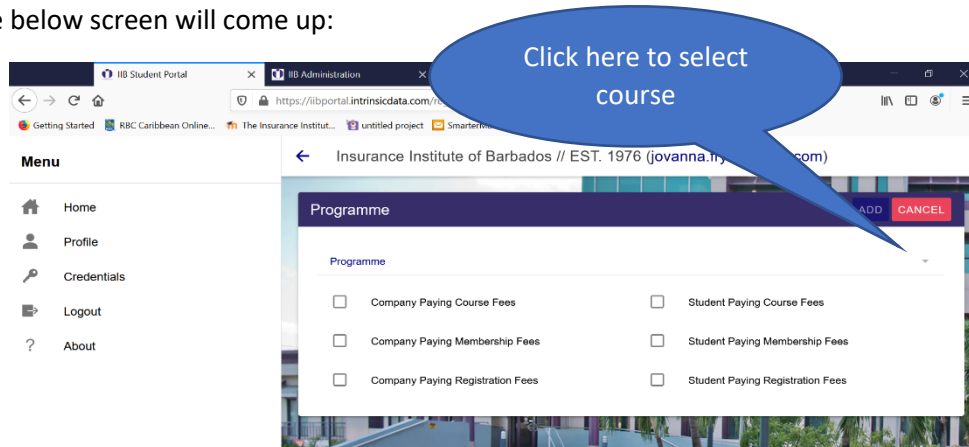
e below screen will come up:

IIB Student Portal
IIB Administration
https://iibportal.intrinsicdata.com/re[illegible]
Getting Started RBC Caribbean Online... The Insurance Institut... untitled project Smarter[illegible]

Click here to select course

Menu
Home
Profile
Credentials
Logout
About

Insurance Institute of Barbados // EST. 1976 (jovanna.fr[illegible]com)

Programme
ADD CANCEL
Programme

| | |
|---|---|
| Company Paying Course Fees | Student Paying Course Fees |
| Company Paying Membership Fees | Student Paying Membership Fees |
| Company Paying Registration Fees | Student Paying Registration Fees |